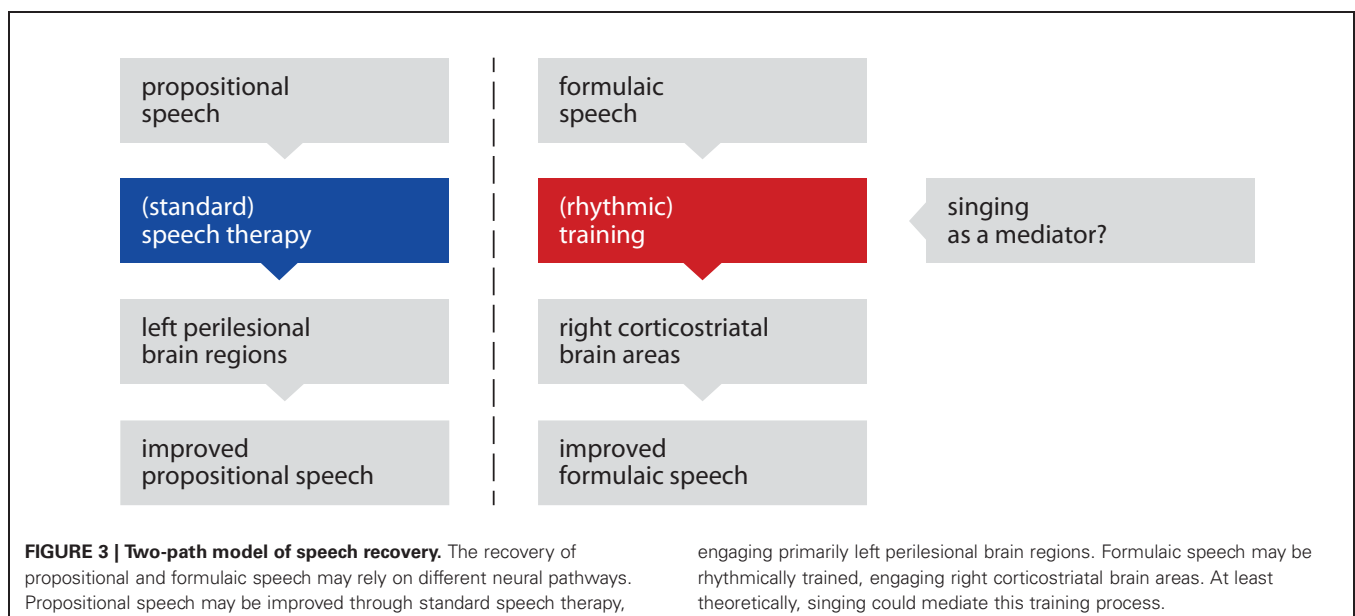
propositional speech

(standard) speech therapy

left perilesional brain regions

improved propositional speech

formulaic speech

(rhythmic) training

right corticostriatal brain areas

improved formulaic speech

singing as a mediator?

**FIGURE 3 | Two-path model of speech recovery.** The recovery of propositional and formulaic speech may rely on different neural pathways. Propositional speech may be improved through standard speech therapy, engaging primarily left perilesional brain regions. Formulaic speech may be rhythmically trained, engaging right corticostriatal brain areas. At least theoretically, singing could mediate this training process.